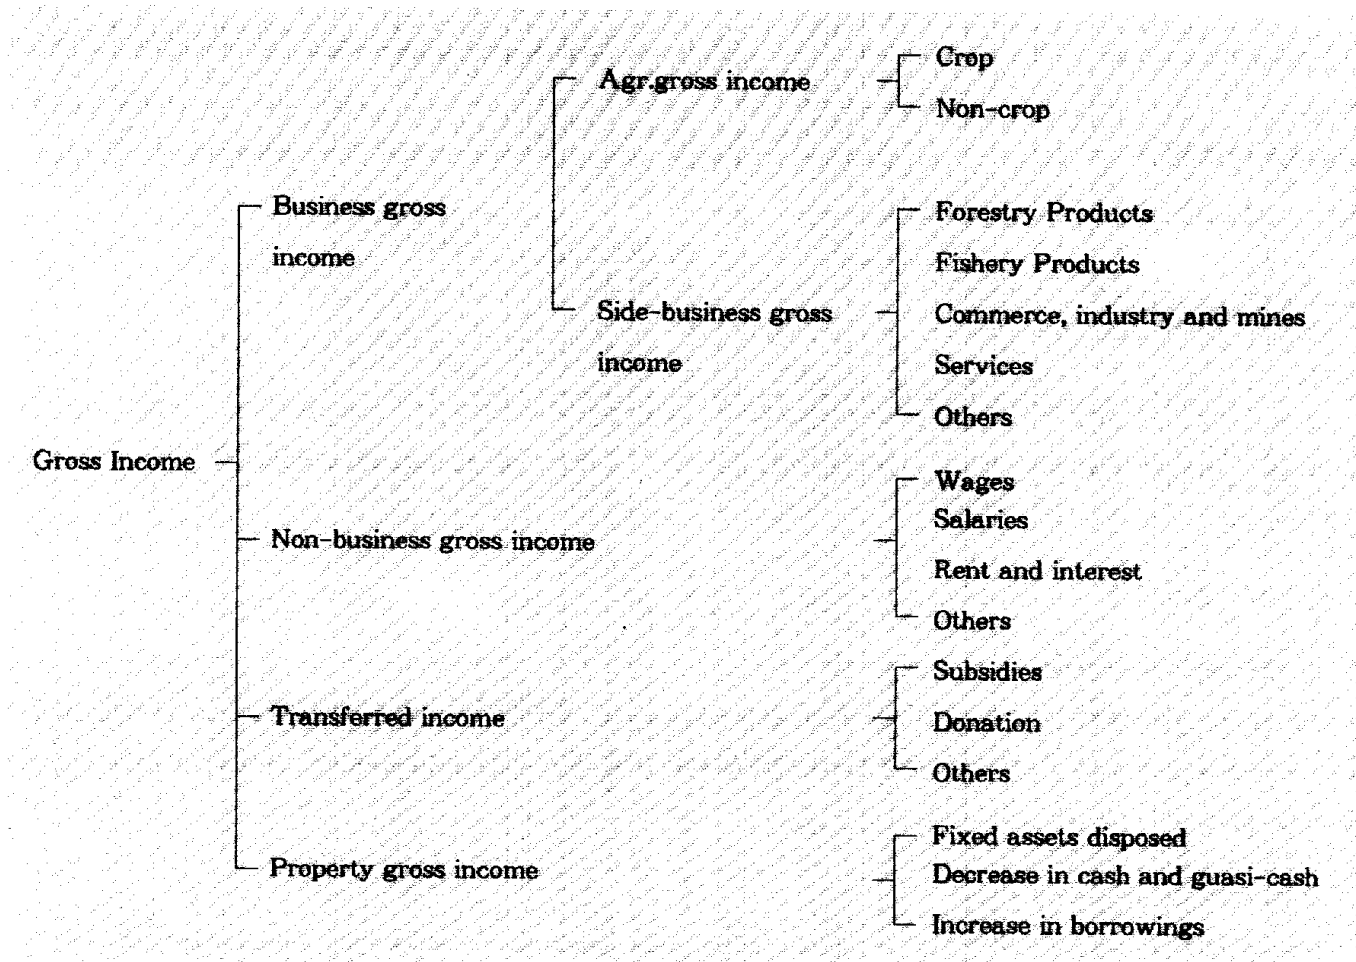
Gross Income

Business gross income

Agr.gross income

Crop

Non-crop

Side-business gross income

Forestry Products

Fishery Products

Commerce, industry and mines

Services

Others

Non-business gross income

Wages

Salaries

Rent and interest

Others

Transferred income

Subsidies

Donation

Others

Property gross income

Fixed assets disposed

Decrease in cash and guasi-cash

Increase in borrowings